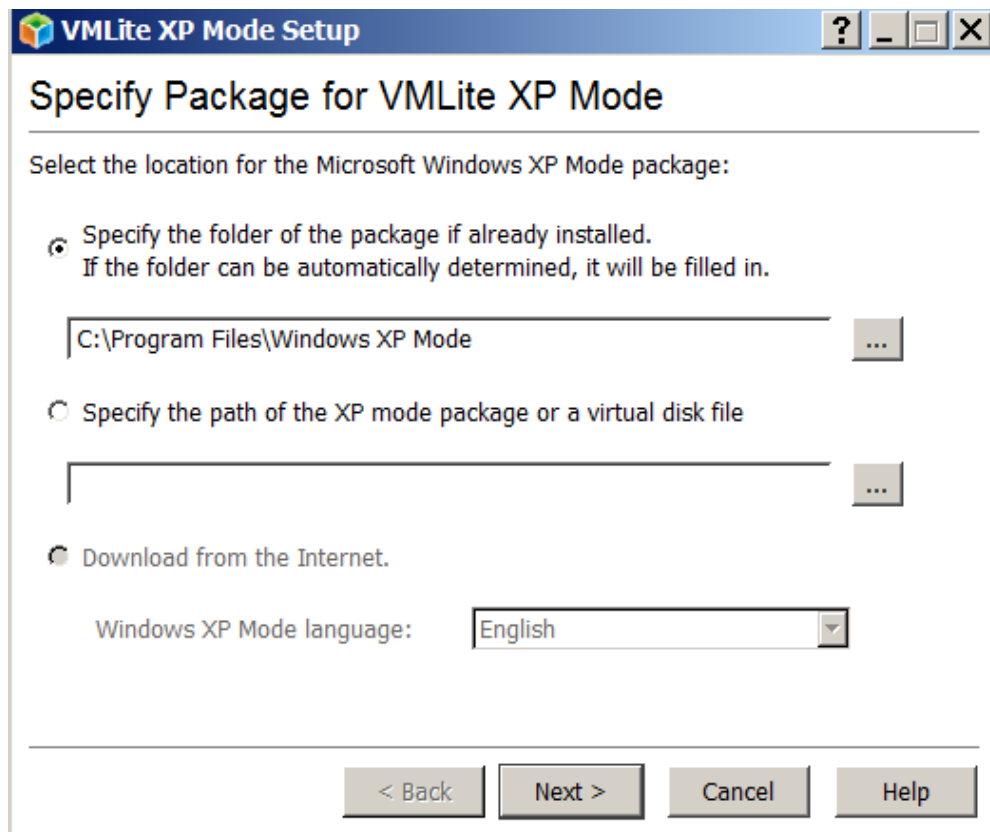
VMLite XP Mode Setup

?

Specify Package for VMLite XP Mode

Select the location for the Microsoft Windows XP Mode package:

Specify the folder of the package if already installed.
If the folder can be automatically determined, it will be filled in.

C:\Program Files\Windows XP Mode

...

Specify the path of the XP mode package or a virtual disk file

...

Download from the Internet.

Windows XP Mode language: English

< Back

Next >

Cancel

Help